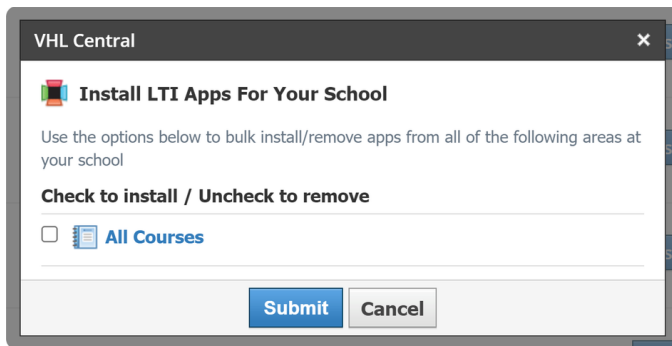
VHL Central

×

Install LTI Apps For Your School

Use the options below to bulk install/remove apps from all of the following areas at your school

Check to install / Uncheck to remove

All Courses

Submit

Cancel